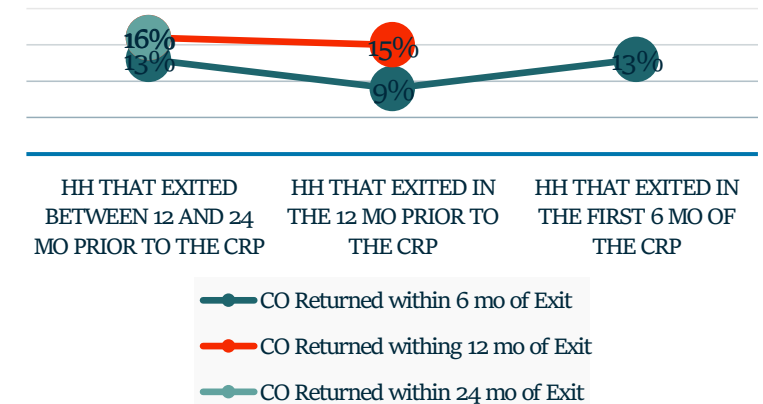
16%
13%
15%
9%
13%

HH THAT EXITED BETWEEN 12 AND 24 MO PRIOR TO THE CRP

HH THAT EXITED IN THE 12 MO PRIOR TO THE CRP

HH THAT EXITED IN THE FIRST 6 MO OF THE CRP

CO Returned within 6 mo of Exit

CO Returned withing 12 mo of Exit

CO Returned within 24 mo of Exit